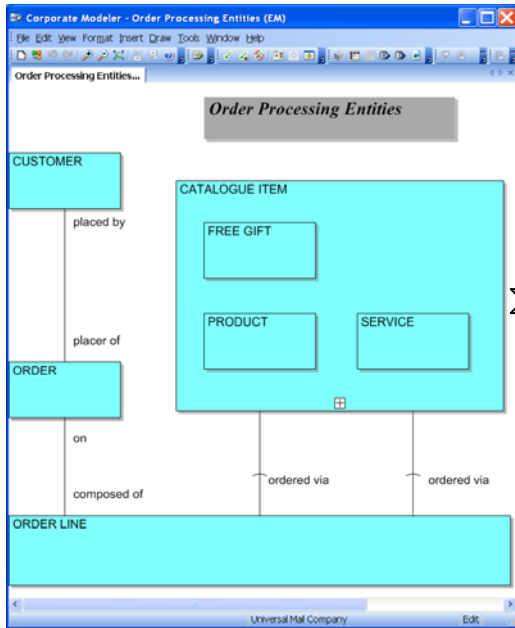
Corporate Modeler - Order Processing Entities (EM)

File Edit View Format Insert Draw Tools Window Help

Order Processing Entities...

Order Processing Entities

CUSTOMER

placed by

placer of

ORDER

on

composed of

ORDER LINE

CATALOGUE ITEM

FREE GIFT

PRODUCT

SERVICE

ordered via

ordered via

Universal Mail Company

Edit